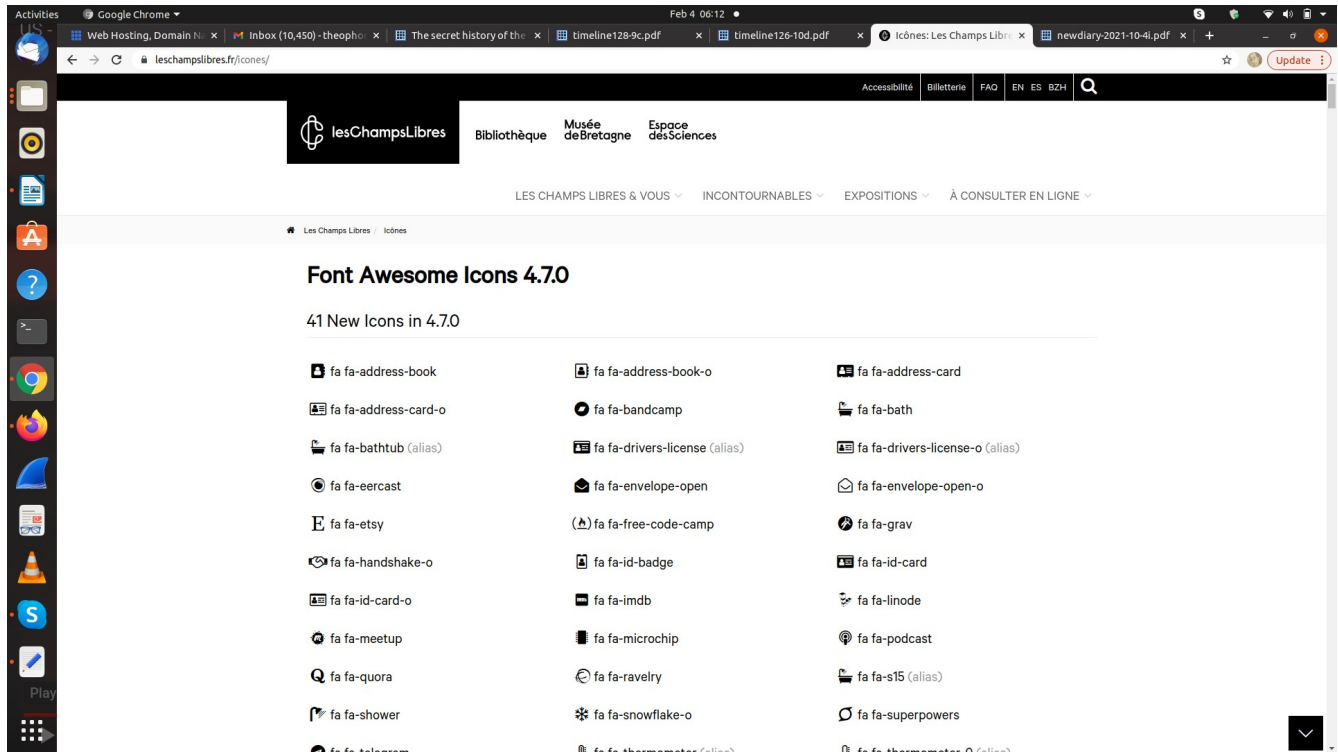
Activities Google Chrome ▾ Feb 4 06:12 ●

Web Hosting, Domain N ×  Inbox (10,450) - theopho ×  The secret history of the ×  timeline128-9c.pdf ×  timeline126-10d.pdf ×  Icônes: Les Champs Libre ×  newdiary-2021-10-4i.pdf ×  +

leschampslibres.fr/icones/

Update

Accessibilité Billetterie FAQ EN ES BZH

lesChampsLibres Bibliothèque Musée deBretagne Espace desSciences

LES CHAMPS LIBRES & VOUS INCONTOURNABLES EXPOSITIONS À CONSULTER EN LIGNE

Les Champs Libres / Icônes

Font Awesome Icons 4.7.0

41 New Icons in 4.7.0

fa fa-address-book
fa fa-address-book-o
fa fa-address-card
fa fa-address-card-o
fa fa-bandcamp
fa fa-bath
fa fa-bathtub (alias)
fa fa-drivers-license (alias)
fa fa-drivers-license-o (alias)
fa fa-eercast
fa fa-envelope-open
fa fa-envelope-open-o
fa fa-etsy
fa fa-free-code-camp
fa fa-grav
fa fa-handshake-o
fa fa-id-badge
fa fa-id-card
fa fa-id-card-o
fa fa-imdb
fa fa-linode
fa fa-meetup
fa fa-microchip
fa fa-podcast
fa fa-quora
fa fa-ravelry
fa fa-s15 (alias)
fa fa-shower
fa fa-snowflake-o
fa fa-superpowers
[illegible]

Play